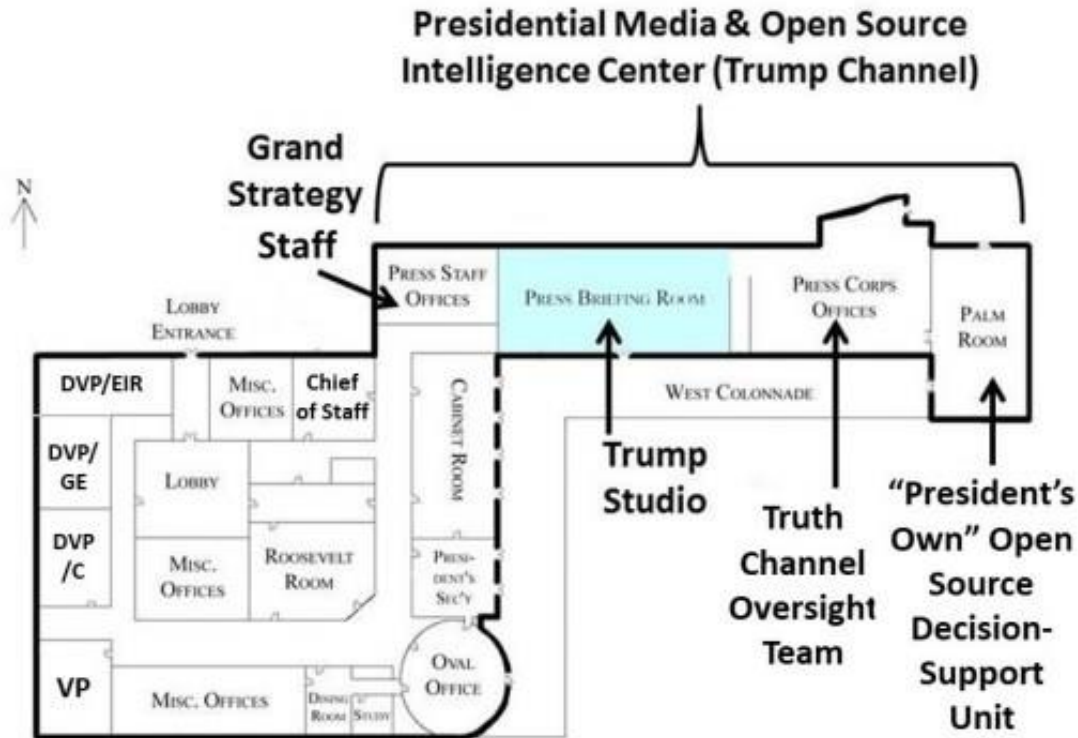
Presidential Media & Open Source Intelligence Center (Trump Channel)

Grand Strategy Staff

N

Press Staff Offices

Press Briefing Room

Press Corps Offices

Palm Room

Lobby Entrance

DVP/EIR

Misc. Offices

Chief of Staff

Cabinet Room

West Colonnade

DVP/ GE

Lobby

Trump Studio

"President's Own" Open Source Decision-Support Unit

DVP /C

Misc. Offices

Roosevelt Room

President's Sec'y

Truth Channel Oversight Team

VP

Misc. Offices

Dining Room

Study

Oval Office